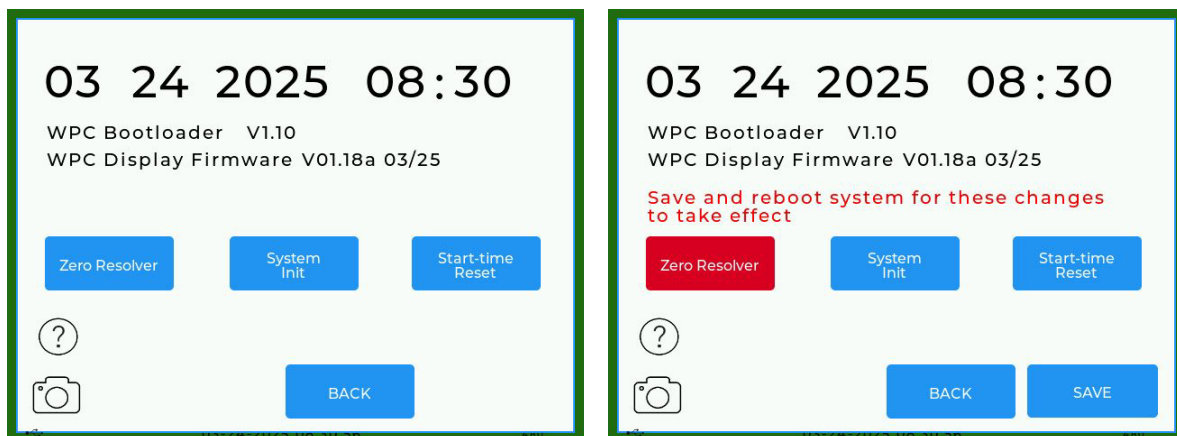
03 24 2025 08:30

WPC Bootloader V1.10
WPC Display Firmware V01.18a 03/25

Zero Resolver
System Init
Start-time Reset

?

BACK

03 24 2025 08:30

WPC Bootloader V1.10
WPC Display Firmware V01.18a 03/25

Save and reboot system for these changes to take effect

Zero Resolver
System Init
Start-time Reset

?

BACK
SAVE